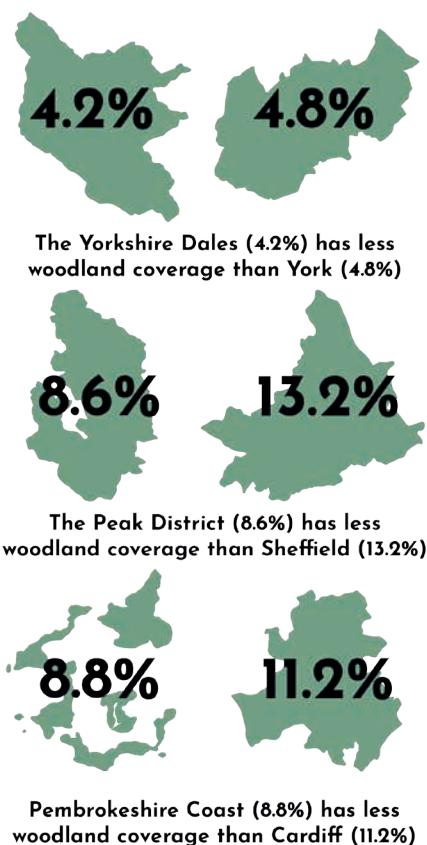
4.2%

4.8%

The Yorkshire Dales (4.2%) has less woodland coverage than York (4.8%)

8.6%

13.2%

The Peak District (8.6%) has less woodland coverage than Sheffield (13.2%)

8.8%

11.2%

Pembrokeshire Coast (8.8%) has less woodland coverage than Cardiff (11.2%)